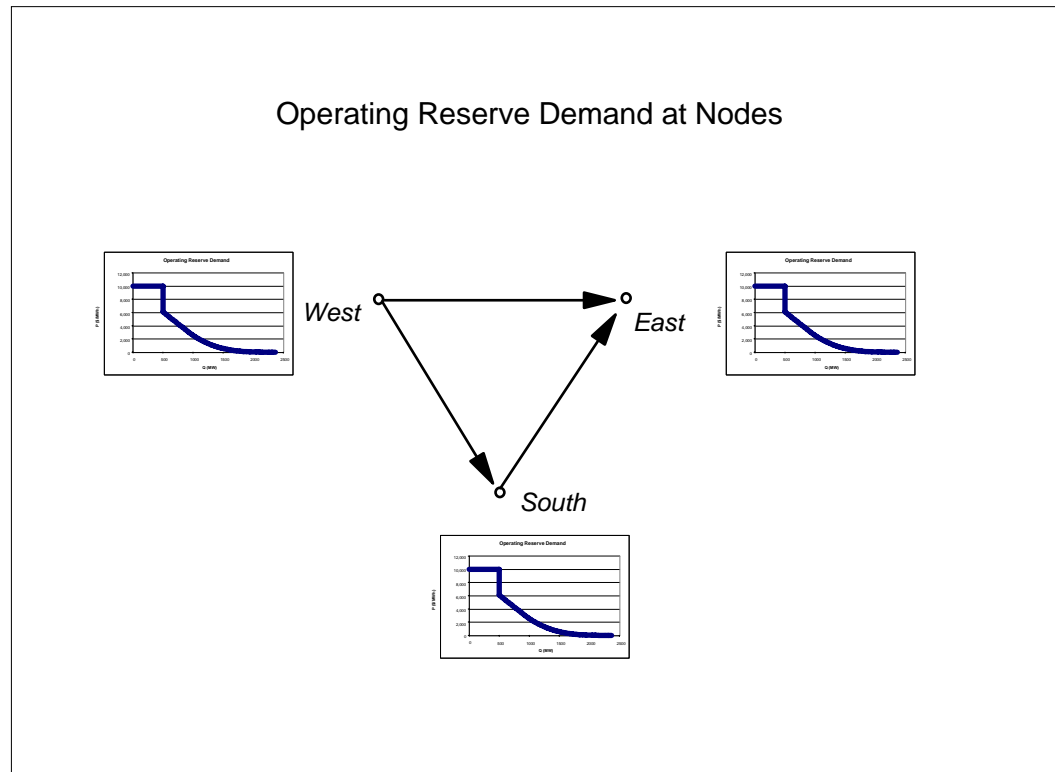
Operating Reserve Demand at Nodes

Operating Reserve Demand

12,000
10,000
8,000
6,000
4,000
2,000
0

P ($/MWh)

0 500 1000 1500 2000 2500

Q (MW)

West

East

Operating Reserve Demand

12,000
10,000
8,000
6,000
4,000
2,000
0

P ($/MWh)

0 500 1000 1500 2000 2500

Q (MW)

South

Operating Reserve Demand

12,000
10,000
8,000
6,000
4,000
2,000
0

P ($/MWh)

0 500 1000 1500 2000 2500

Q (MW)